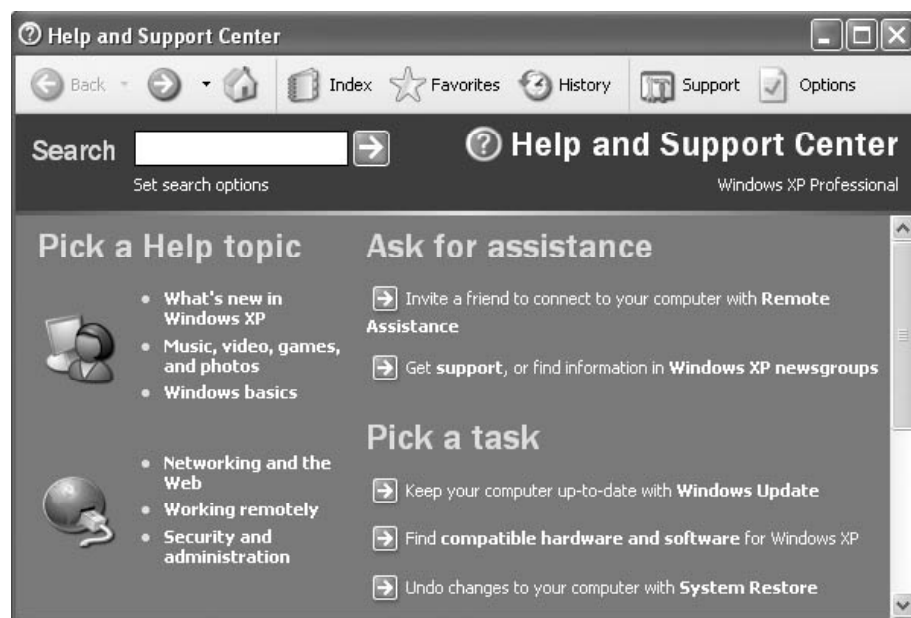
Help and Support Center

Back Index Favorites History Support Options

Search

Set search options

Help and Support Center

Windows XP Professional

Pick a Help topic

- What's new in Windows XP
- Music, video, games, and photos
- Windows basics

- Networking and the Web
- Working remotely
- Security and administration

Ask for assistance

Invite a friend to connect to your computer with **Remote Assistance**

Get **support**, or find information in **Windows XP newsgroups**

Pick a task

Keep your computer up-to-date with **Windows Update**

Find **compatible hardware and software** for Windows XP

Undo changes to your computer with **System Restore**